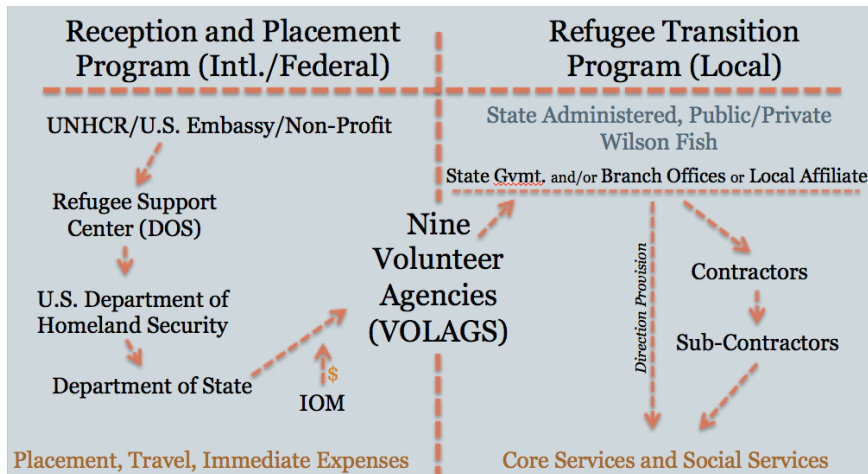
Reception and Placement Program (Intl./Federal)

Refugee Transition Program (Local)

UNHCR/U.S. Embassy/Non-Profit

Refugee Support Center (DOS)

U.S. Department of Homeland Security

Department of State

$

IOM

Nine Volunteer Agencies (VOLAGS)

State Administered, Public/Private Wilson Fish

State Gvmt. and/or Branch Offices or Local Affiliate

Direction Provision

Contractors

Sub-Contractors

Placement, Travel, Immediate Expenses

Core Services and Social Services